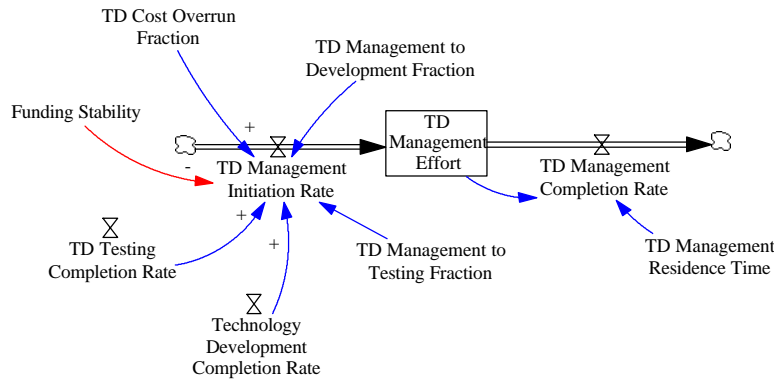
TD Cost Overrun Fraction

TD Management to Development Fraction

Funding Stability

+

-

TD Management Initiation Rate

TD Management Effort

TD Management Completion Rate

+

TD Testing Completion Rate

+

TD Management to Testing Fraction

TD Management Residence Time

Technology Development Completion Rate